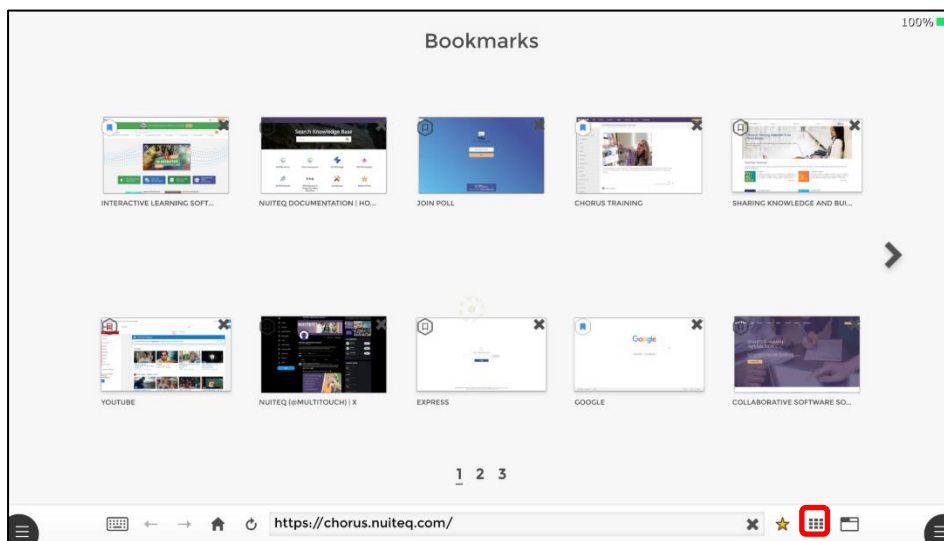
100%

Bookmarks

Search Knowledge Base

INTERACTIVE LEARNING SOFT...

NUITEQ DOCUMENTATION | HO...

JOIN POLL

CHORUS TRAINING

SHARING KNOWLEDGE AND BUI...

YOUTUBE

NUITEQ (@MULTITOUCH) | X

EXPRESS

Google

GOOGLE

COLLABORATIVE SOFTWARE SO...

1 2 3

https://chorus.nuiteq.com/